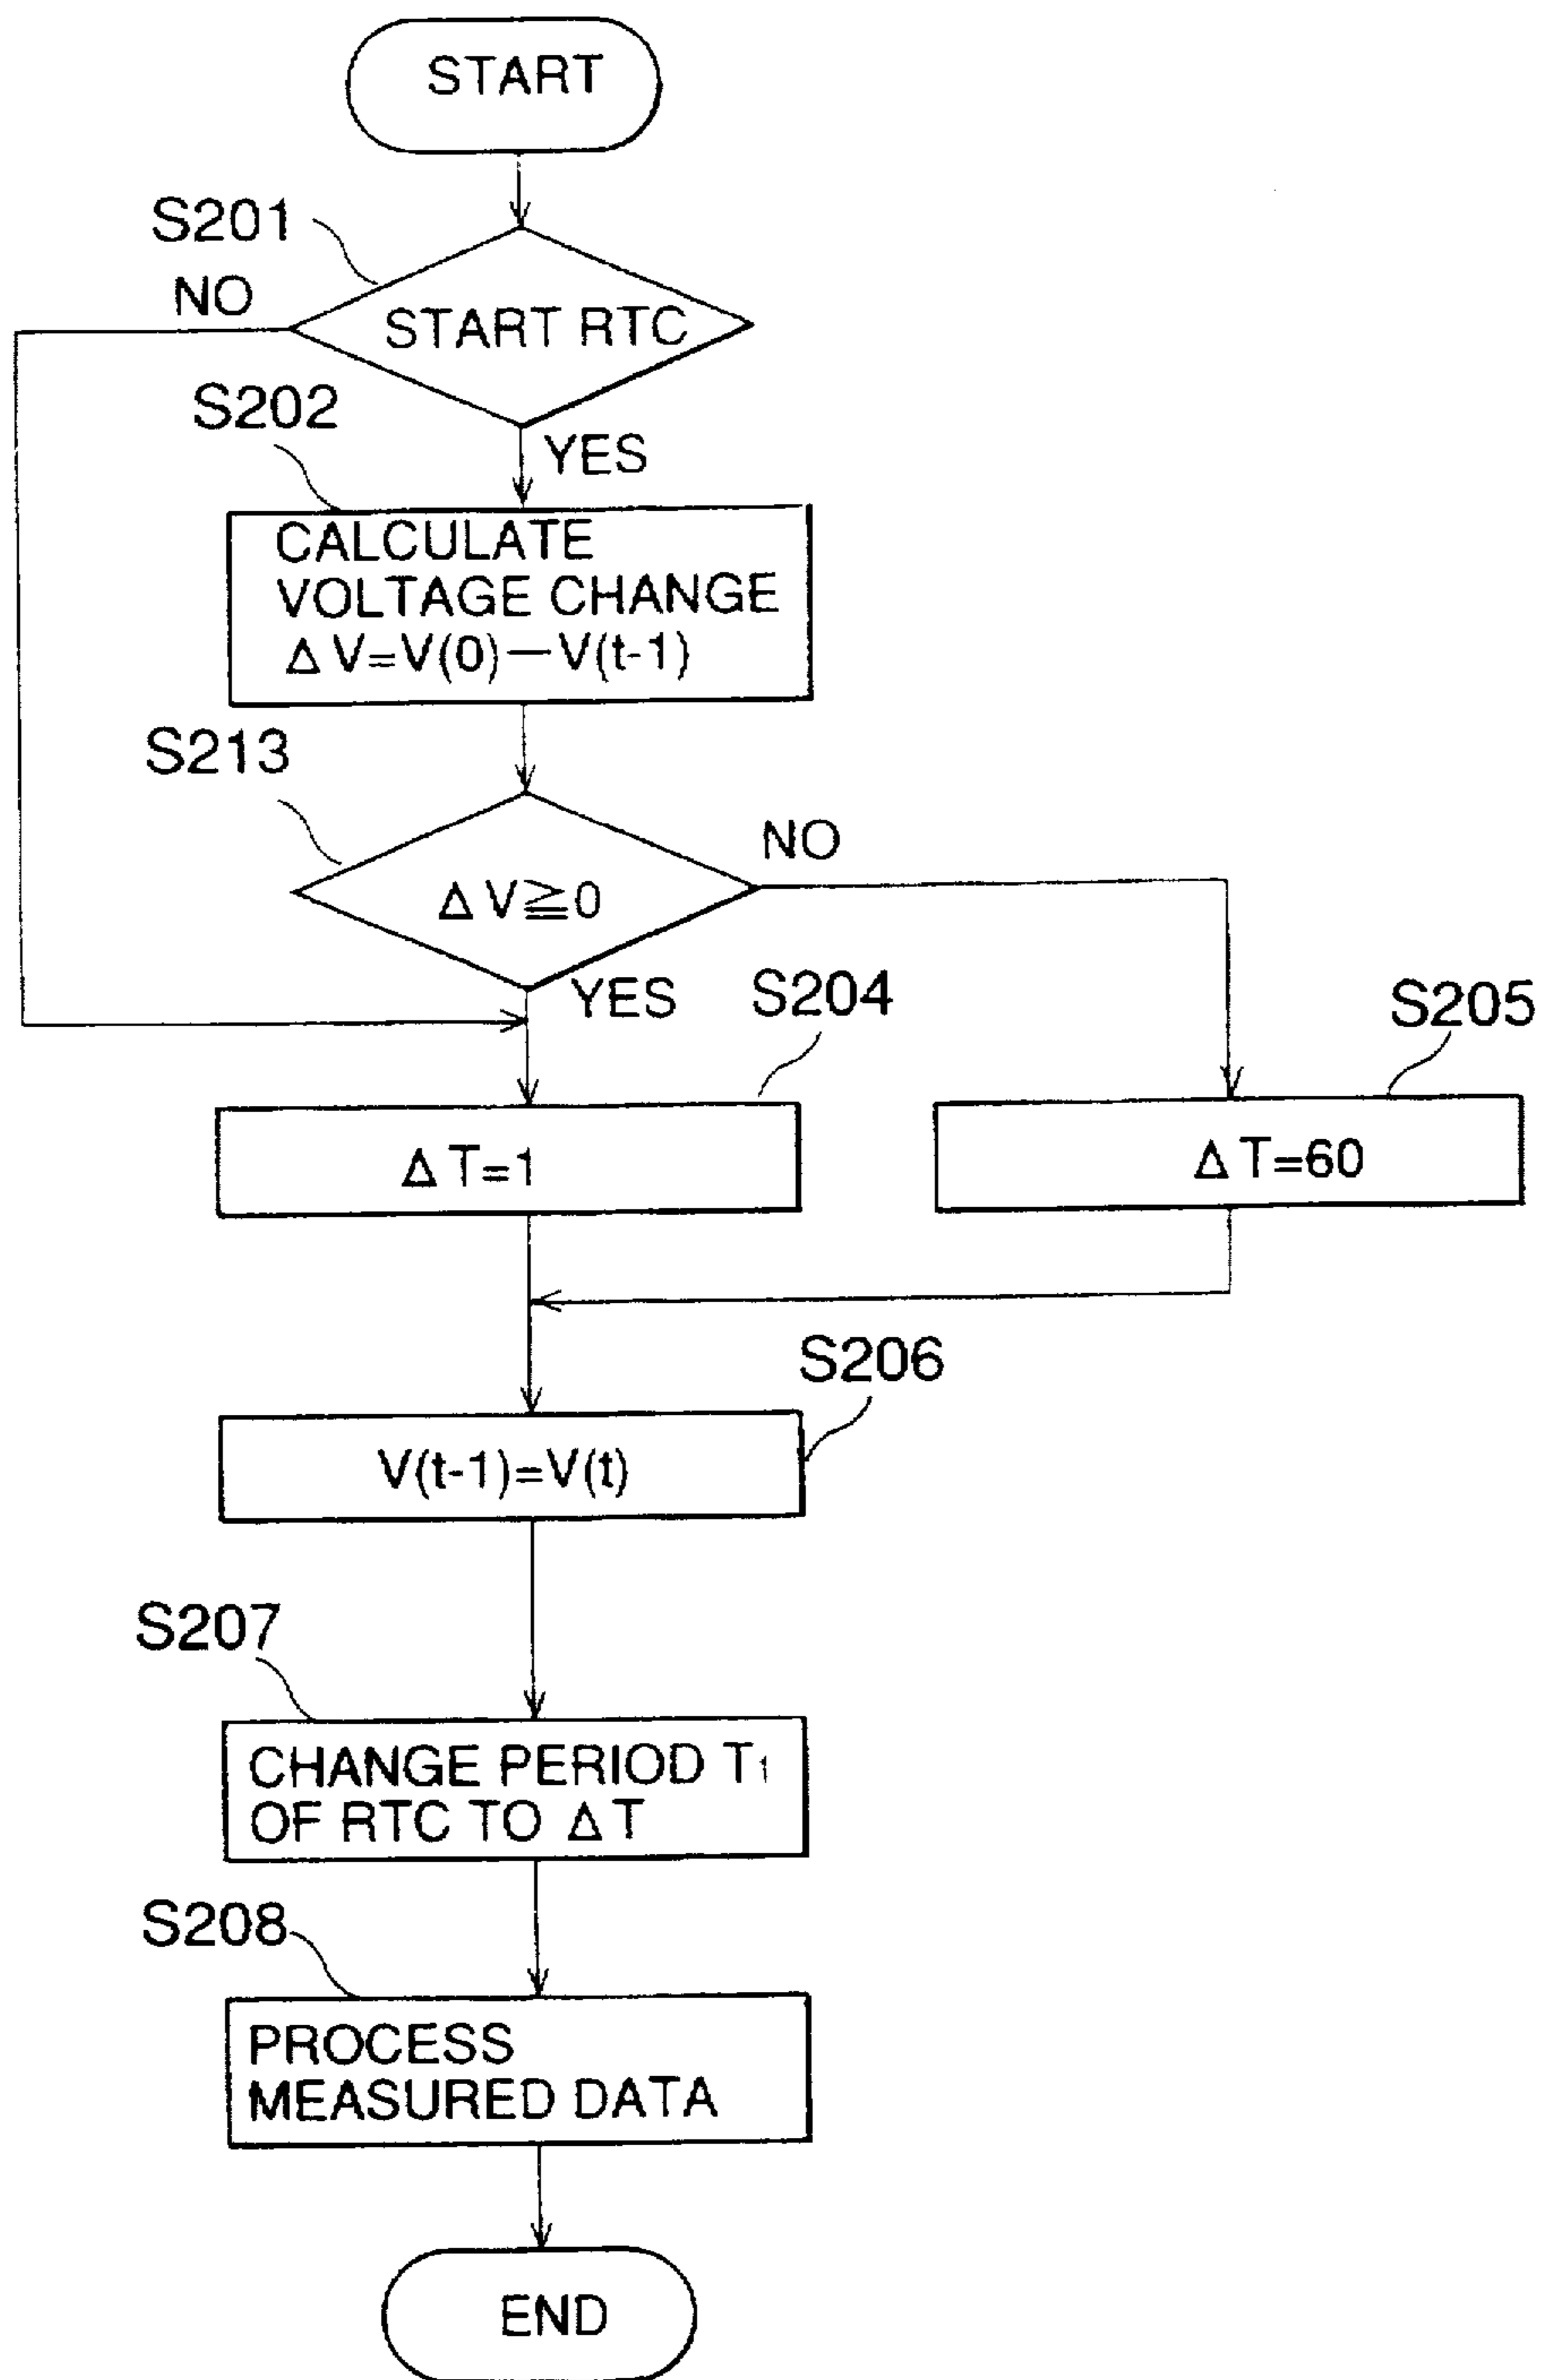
START

S201

NO

START RTC

S202

YES

CALCULATE VOLTAGE CHANGE $\Delta V=V(0)-V(t-1)$

S213

NO

$\Delta V \geqq 0$

YES

S204

S205

$\Delta T=1$

$\Delta T=60$

S206

$V(t-1)=V(t)$

S207

CHANGE PERIOD $T_1$ OF RTC TO $\Delta T$

S208

PROCESS MEASURED DATA

END